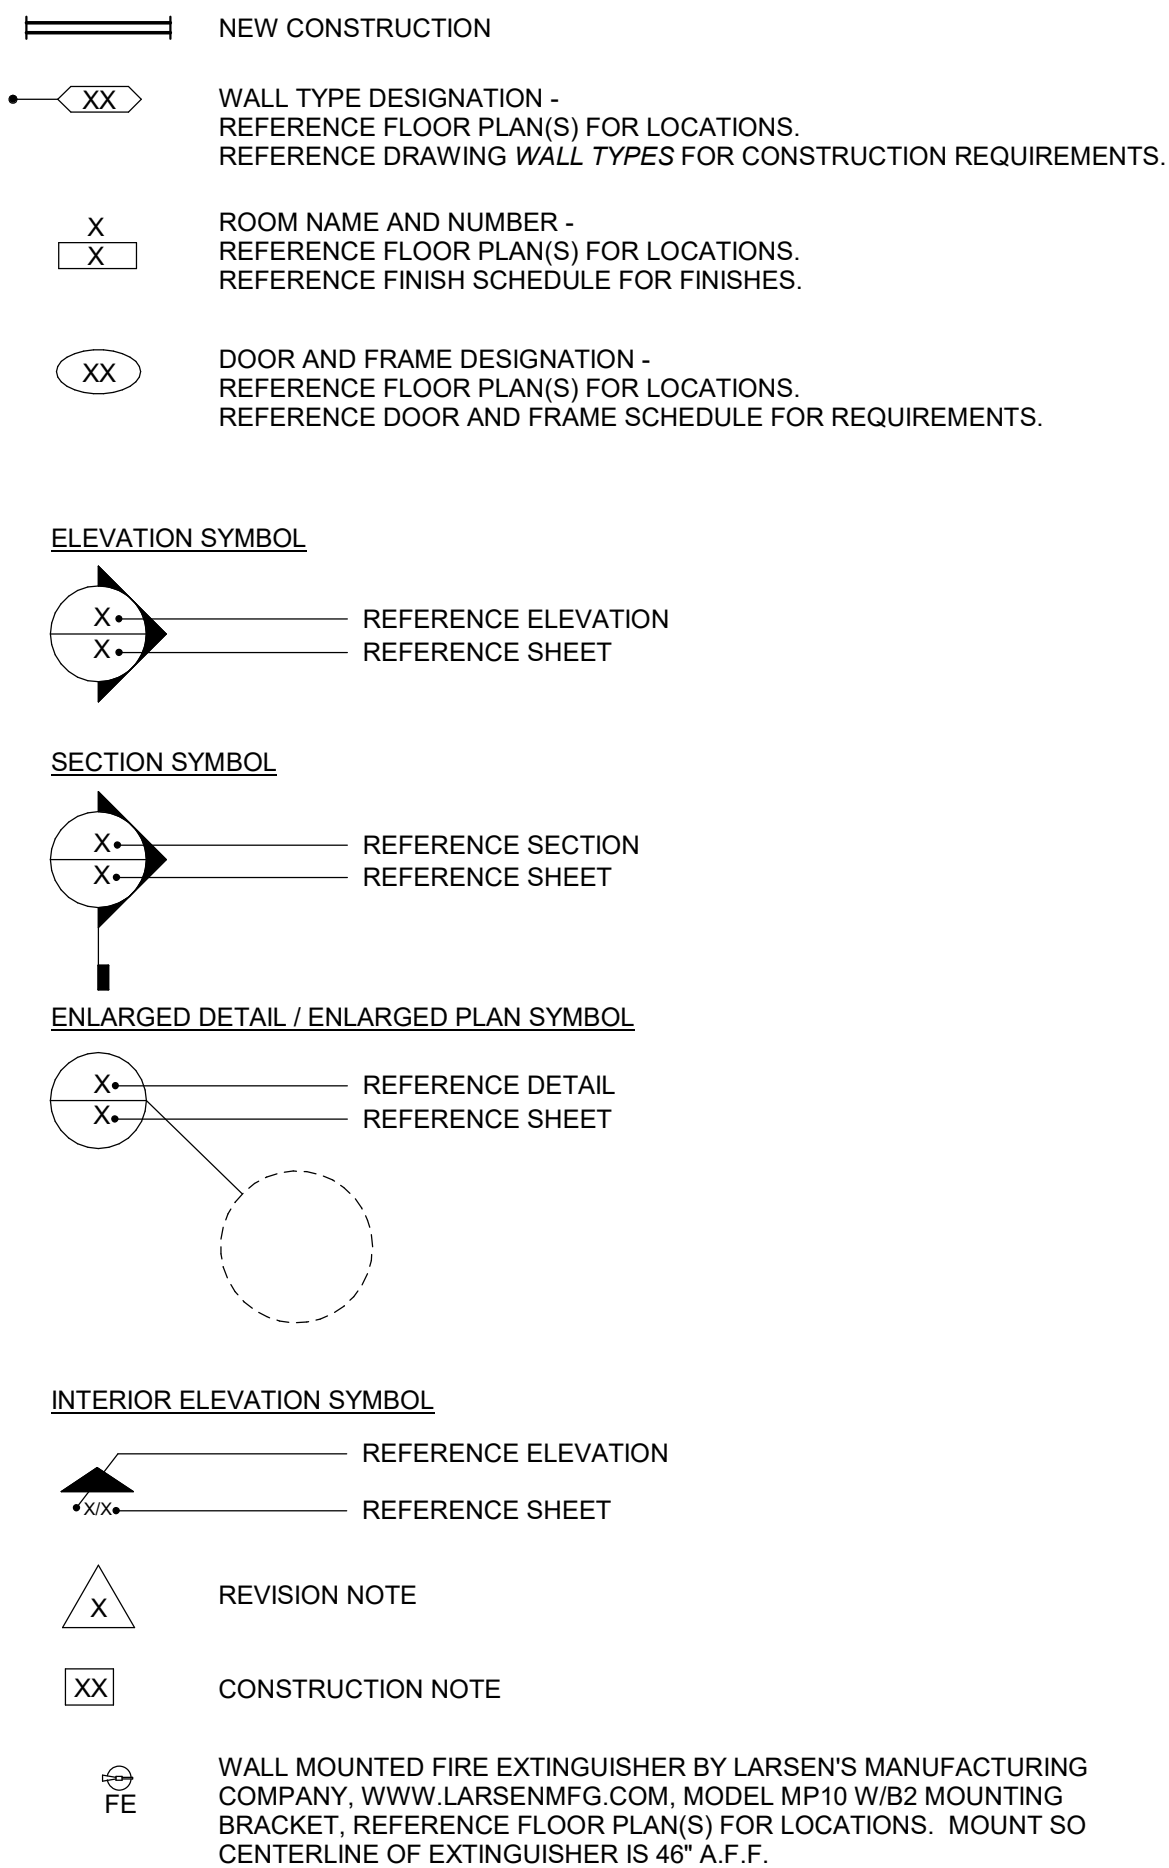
NEW CONSTRUCTION

XX

WALL TYPE DESIGNATION - REFERENCE FLOOR PLAN(S) FOR LOCATIONS. REFERENCE DRAWING *WALL TYPES* FOR CONSTRUCTION REQUIREMENTS.

X
X

ROOM NAME AND NUMBER - REFERENCE FLOOR PLAN(S) FOR LOCATIONS. REFERENCE FINISH SCHEDULE FOR FINISHES.

XX

DOOR AND FRAME DESIGNATION - REFERENCE FLOOR PLAN(S) FOR LOCATIONS. REFERENCE DOOR AND FRAME SCHEDULE FOR REQUIREMENTS.

ELEVATION SYMBOL

X
X

REFERENCE ELEVATION
REFERENCE SHEET

SECTION SYMBOL

X
X

REFERENCE SECTION
REFERENCE SHEET

ENLARGED DETAIL / ENLARGED PLAN SYMBOL

X
X

REFERENCE DETAIL
REFERENCE SHEET

INTERIOR ELEVATION SYMBOL

REFERENCE ELEVATION

X/X

REFERENCE SHEET

X

REVISION NOTE

XX

CONSTRUCTION NOTE

FE

WALL MOUNTED FIRE EXTINGUISHER BY LARSEN'S MANUFACTURING COMPANY, WWW.LARSENMFG.COM, MODEL MP10 W/B2 MOUNTING BRACKET, REFERENCE FLOOR PLAN(S) FOR LOCATIONS. MOUNT SO CENTERLINE OF EXTINGUISHER IS 46" A.F.F.